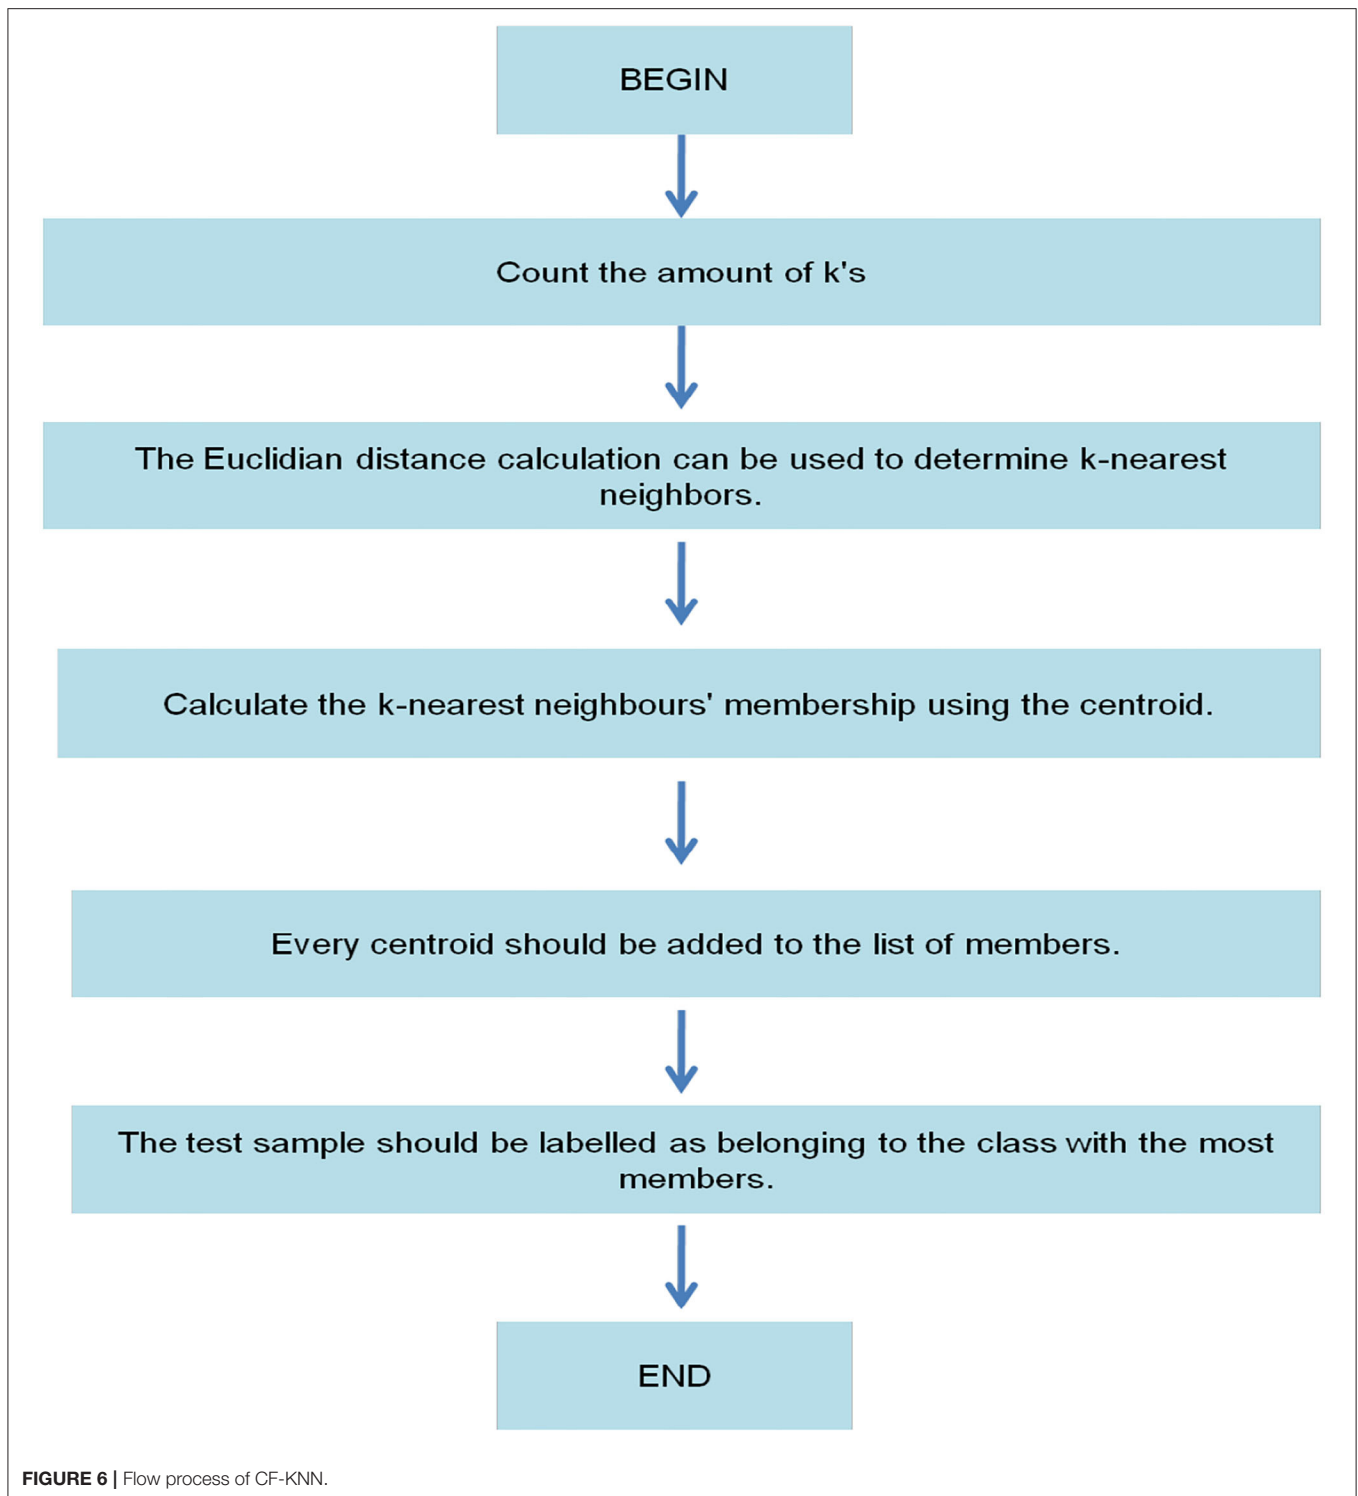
BEGIN

Count the amount of k's

The Euclidian distance calculation can be used to determine k-nearest neighbors.

Calculate the k-nearest neighbours' membership using the centroid.

Every centroid should be added to the list of members.

The test sample should be labelled as belonging to the class with the most members.

END

FIGURE 6 | Flow process of CF-KNN.